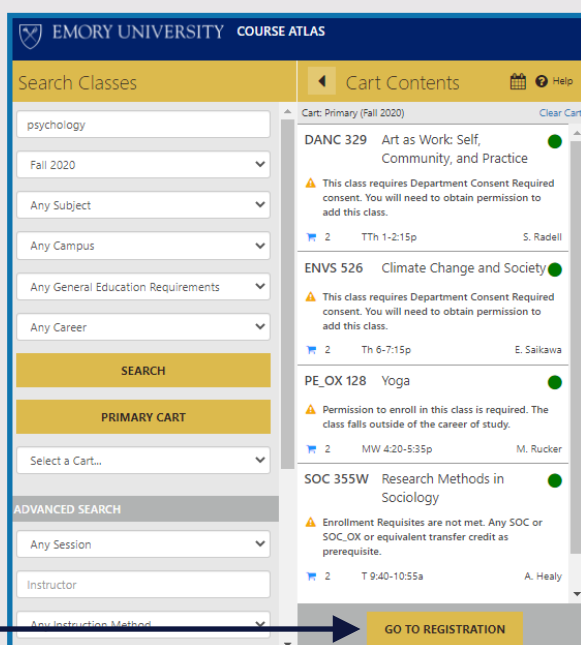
EMORY UNIVERSITY COURSE ATLAS

Search Classes

psychology

Fall 2020

Any Subject

Any Campus

Any General Education Requirements

Any Career

SEARCH

PRIMARY CART

Select a Cart...

ADVANCED SEARCH

Any Session

Instructor

Any Instruction Method

Cart Contents

Help

Cart: Primary (Fall 2020)

Clear Cart

DANC 329 Art as Work: Self, Community, and Practice

This class requires Department Consent Required consent. You will need to obtain permission to add this class.

2 TTh 1-2:15p S. Radell

ENVS 526 Climate Change and Society

This class requires Department Consent Required consent. You will need to obtain permission to add this class.

2 Th 6-7:15p E. Saikawa

PE_OX 128 Yoga

Permission to enroll in this class is required. The class falls outside of the career of study.

2 MW 4:20-5:35p M. Rucker

SOC 355W Research Methods in Sociology

Enrollment Requisites are not met. Any SOC or SOC_OX or equivalent transfer credit as prerequisite.

2 T 9:40-10:55a A. Healy

GO TO REGISTRATION